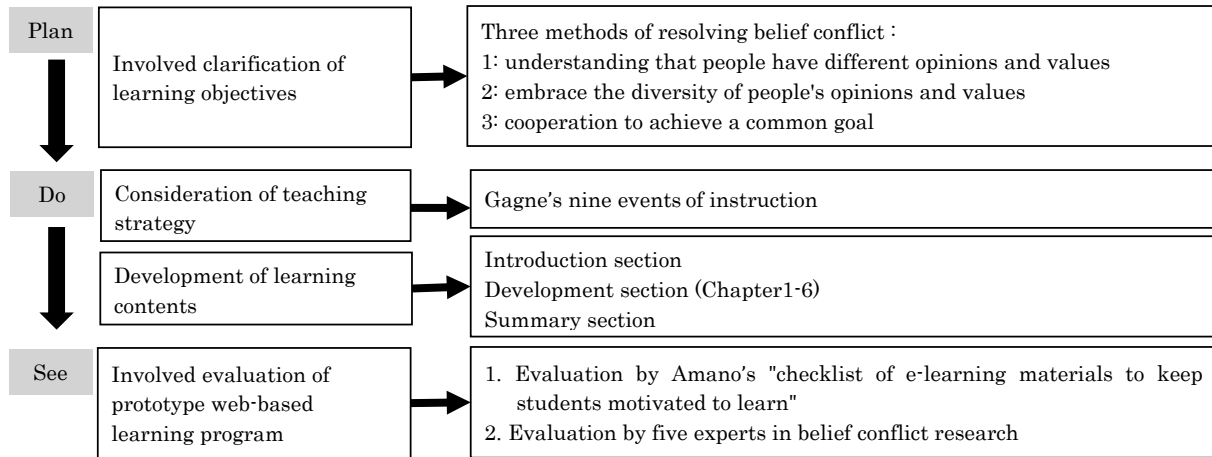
Plan

Involved clarification of learning objectives

Three methods of resolving belief conflict :
1: understanding that people have different opinions and values
2: embrace the diversity of people's opinions and values
3: cooperation to achieve a common goal

Do

Consideration of teaching strategy

Gagne's nine events of instruction

Development of learning contents

Introduction section
Development section (Chapter1-6)
Summary section

See

Involved evaluation of prototype web-based learning program

1. Evaluation by Amano's "checklist of e-learning materials to keep students motivated to learn"
2. Evaluation by five experts in belief conflict research